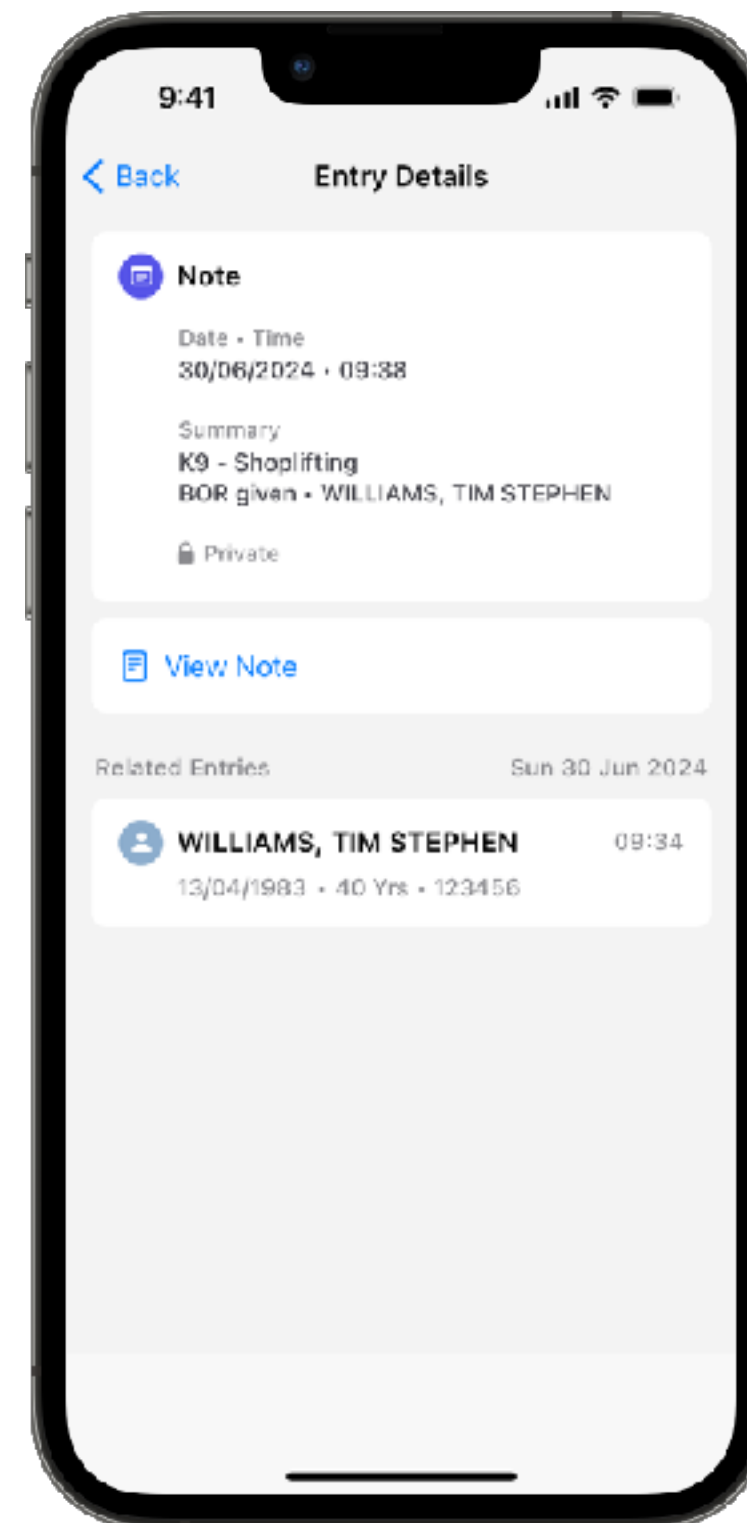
9:41

Back
Entry Details

Note

Date • Time
30/06/2024 • 09:38

Summary
K9 - Shoplifting
BOR given • WILLIAMS, TIM STEPHEN

Private

View Note

Related Entries
Sun 30 Jun 2024

WILLIAMS, TIM STEPHEN
09:34
13/04/1983 • 40 Yrs • 123456